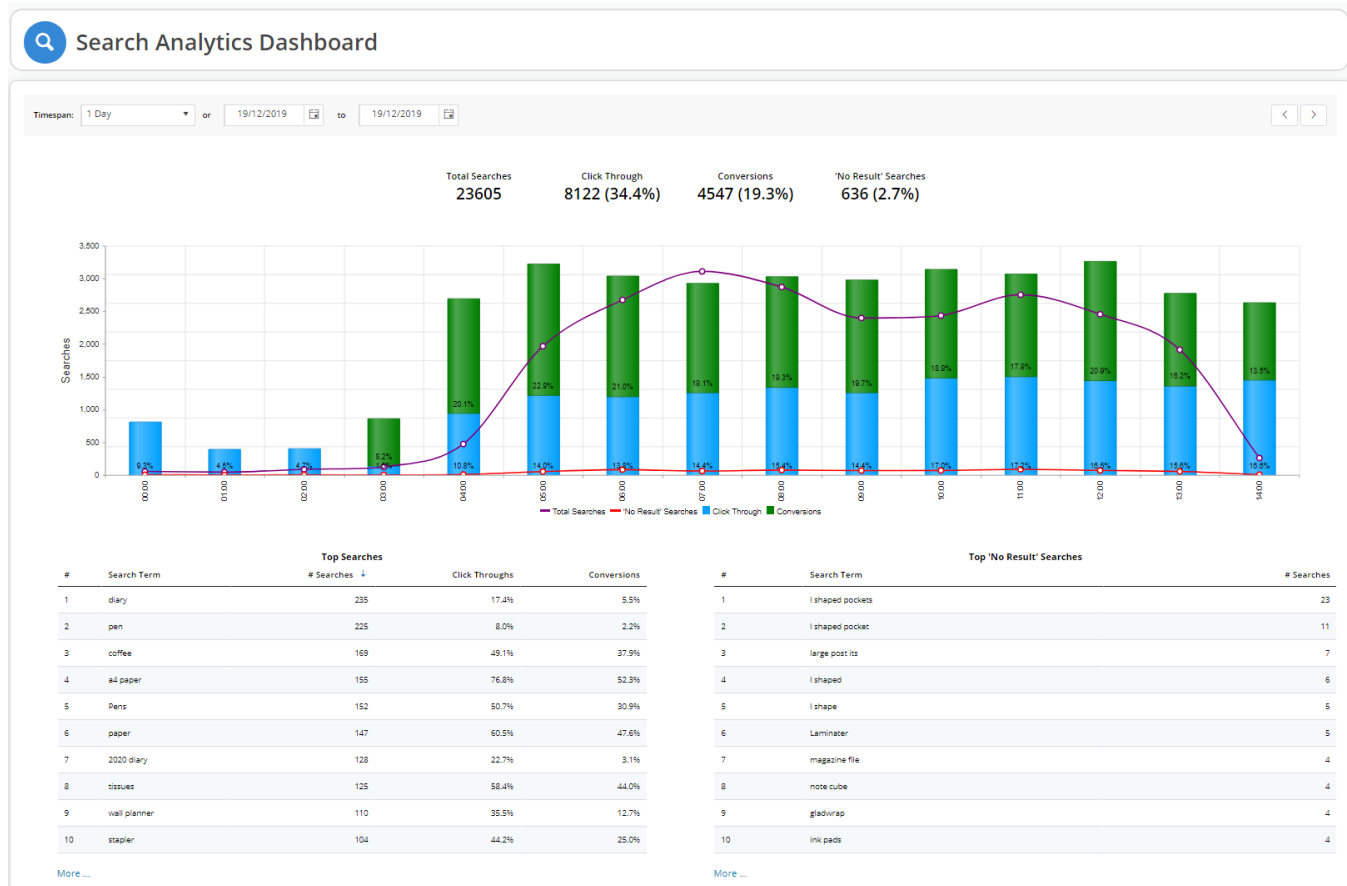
Search Analytics Dashboard

Timespan: 1 Day or 19/12/2019 to 19/12/2019

Total Searches
23605

Click Through
8122 (34.4%)

Conversions
4547 (19.3%)

'No Result' Searches
636 (2.7%)

3,500
3,000
2,500
2,000
1,500
1,000
500
0

Searches

9.3% 4.6% 4.2% 8.2% 20.1% 22.9% 21.0% 19.1% 19.3% 19.7% 18.9% 17.9% 20.9% 16.2% 13.6%
10.8% 14.0% 13.8% 14.4% 15.4% 14.4% 17.0% 17.2% 15.6% 15.8% 15.6%

00:00 01:00 02:00 03:00 04:00 05:00 06:00 07:00 08:00 09:00 10:00 11:00 12:00 13:00 14:00

Total Searches 'No Result' Searches Click Through Conversions

Top Searches

| # | Search Term | # Searches | Click Throughs | Conversions |
|---|---|---|---|---|
| 1 | diary | 235 | 17.4% | 5.5% |
| 2 | pen | 225 | 8.0% | 2.2% |
| 3 | coffee | 169 | 49.1% | 37.9% |
| 4 | a4 paper | 155 | 76.8% | 52.3% |
| 5 | Pens | 152 | 50.7% | 30.9% |
| 6 | paper | 147 | 60.5% | 47.6% |
| 7 | 2020 diary | 128 | 22.7% | 3.1% |
| 8 | tissues | 125 | 58.4% | 44.0% |
| 9 | wall planner | 110 | 35.5% | 12.7% |
| 10 | stapler | 104 | 44.2% | 25.0% |

More ...

Top 'No Result' Searches

| # | Search Term | # Searches |
|---|---|---|
| 1 | l shaped pockets | 23 |
| 2 | l shaped pocket | 11 |
| 3 | large post its | 7 |
| 4 | l shaped | 6 |
| 5 | l shape | 5 |
| 6 | Laminater | 5 |
| 7 | magazine file | 4 |
| 8 | note cube | 4 |
| 9 | gladwrap | 4 |
| 10 | ink pads | 4 |

More ...